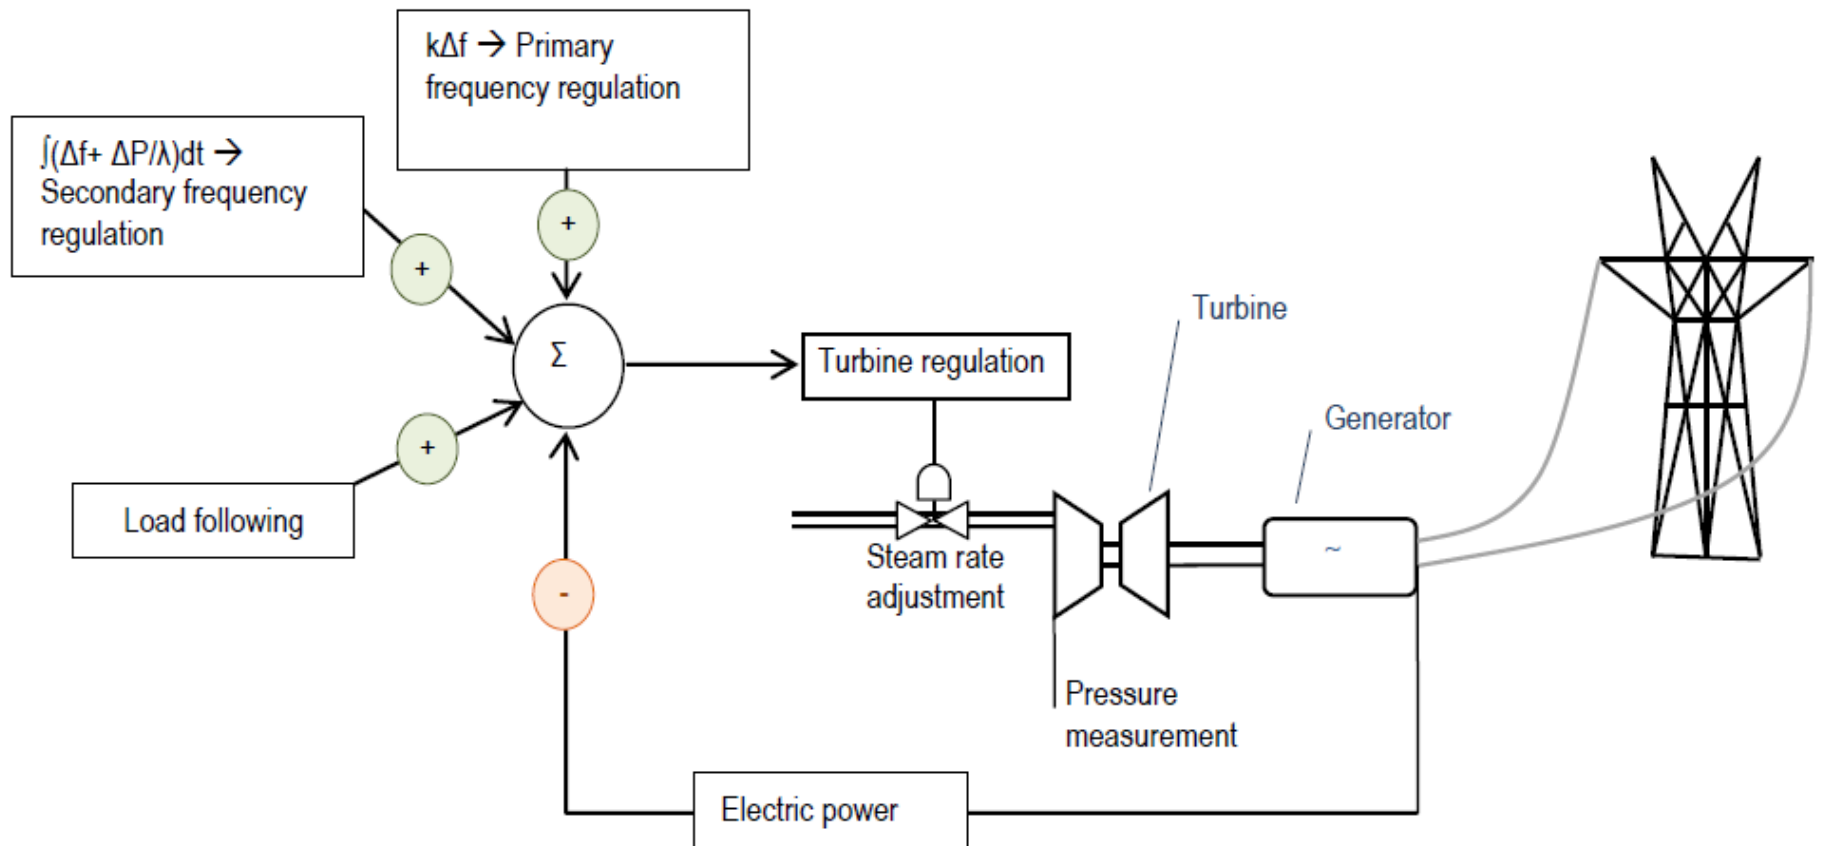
$k\Delta f$ → Primary frequency regulation

$\int(\Delta f + \Delta P/\lambda)dt$ → Secondary frequency regulation

+

+

$\Sigma$

+

Load following

Turbine regulation

Turbine

Generator

Steam rate adjustment

~

-

Pressure measurement

Electric power